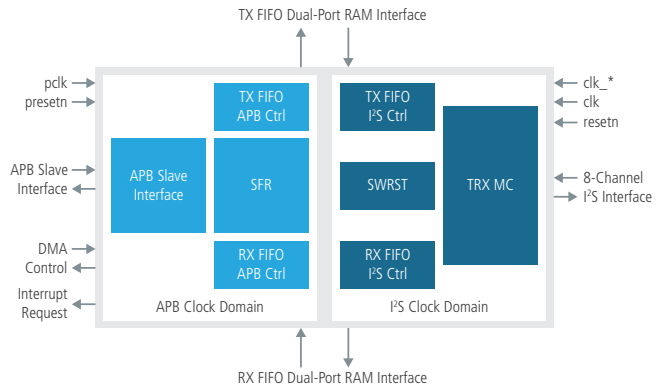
TX FIFO Dual-Port RAM Interface

pclk
presetn

APB Slave Interface

DMA Control

Interrupt Request

TX FIFO APB Ctrl

APB Slave Interface

SFR

RX FIFO APB Ctrl

APB Clock Domain

TX FIFO I$^2$S Ctrl

SWRST

RX FIFO I$^2$S Ctrl

TRX MC

I$^2$S Clock Domain

clk_*
clk
resetn

8-Channel I$^2$S Interface

RX FIFO Dual-Port RAM Interface